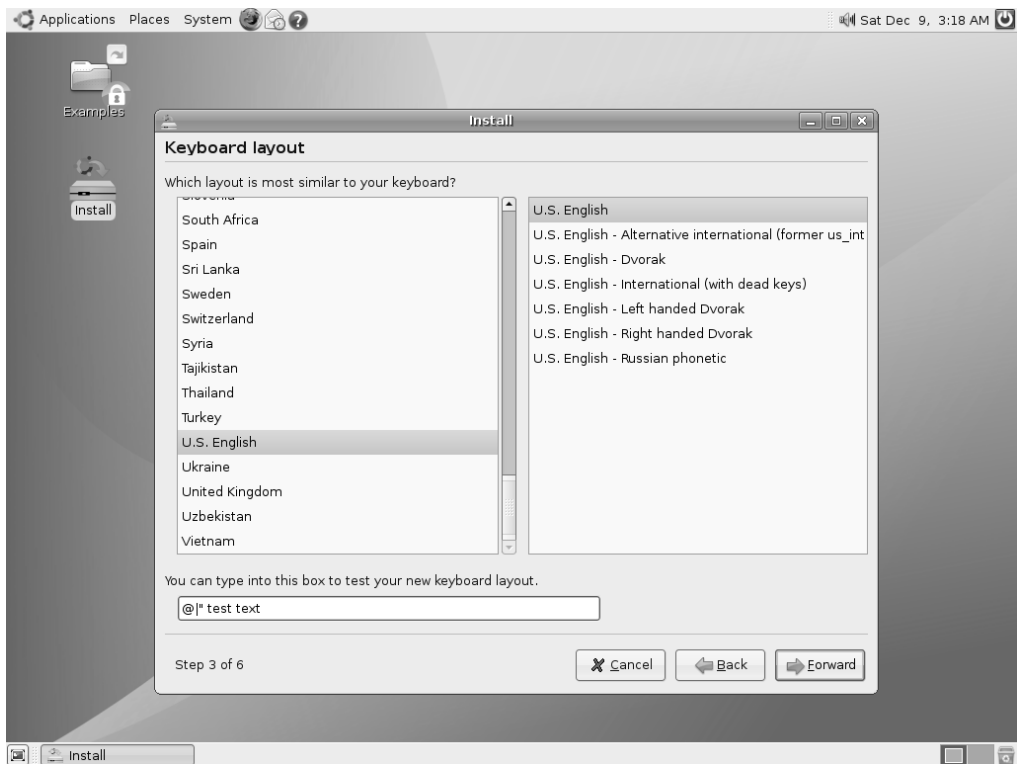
Applications Places System

Sat Dec 9, 3:18 AM

Examples

Install

Install

Keyboard layout

Which layout is most similar to your keyboard?

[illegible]
South Africa
Spain
Sri Lanka
Sweden
Switzerland
Syria
Tajikistan
Thailand
Turkey
U.S. English
Ukraine
United Kingdom
Uzbekistan
Vietnam

U.S. English
U.S. English - Alternative international (former us_int
U.S. English - Dvorak
U.S. English - International (with dead keys)
U.S. English - Left handed Dvorak
U.S. English - Right handed Dvorak
U.S. English - Russian phonetic

You can type into this box to test your new keyboard layout.

@|" test text

Step 3 of 6

Cancel

Back

Forward

Install